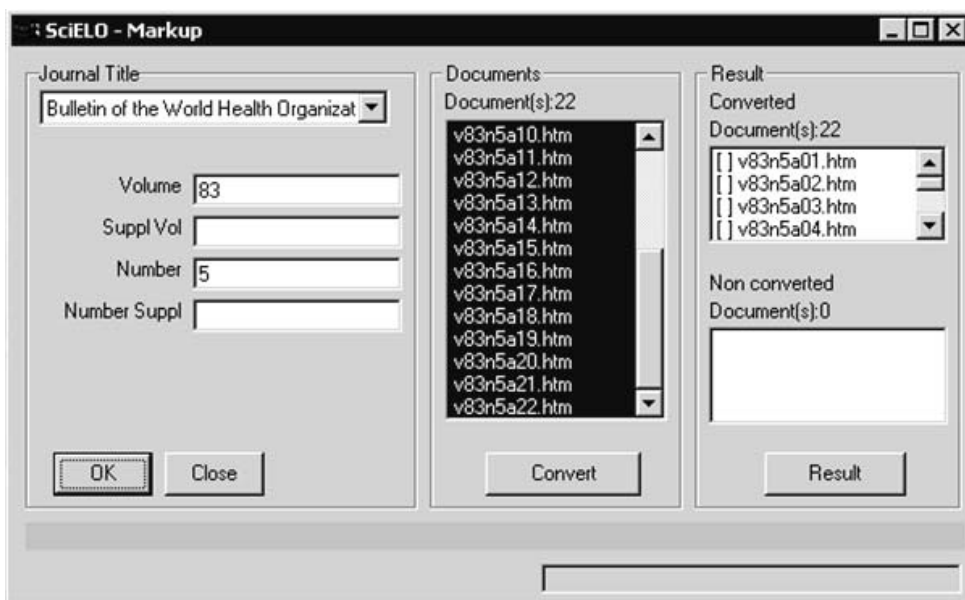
SciELO - Markup

Journal Title
Bulletin of the World Health Organizat

Volume 83
Suppl Vol
Number 5
Number Suppl

OK
Close

Documents
Document(s):22
v83n5a10.htm
v83n5a11.htm
v83n5a12.htm
v83n5a13.htm
v83n5a14.htm
v83n5a15.htm
v83n5a16.htm
v83n5a17.htm
v83n5a18.htm
v83n5a19.htm
v83n5a20.htm
v83n5a21.htm
v83n5a22.htm

Convert

Result
Converted
Document(s):22
[ ] v83n5a01.htm
[ ] v83n5a02.htm
[ ] v83n5a03.htm
[ ] v83n5a04.htm

Non converted
Document(s):0

Result